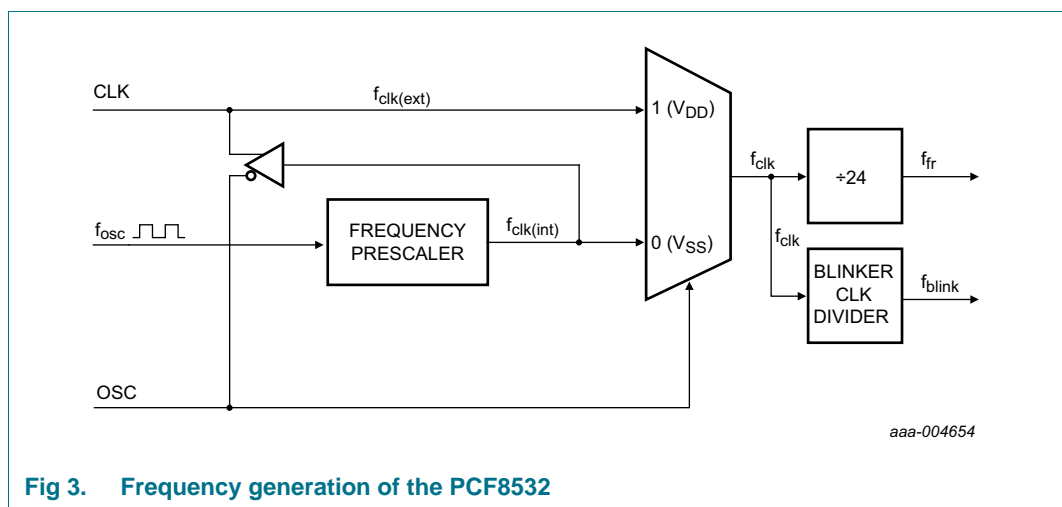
CLK

$f_{clk(ext)}$

1 ($V_{DD}$)

$f_{clk}$

÷24

$f_{fr}$

$f_{osc}$

FREQUENCY PRESCALER

$f_{clk(int)}$

0 ($V_{SS}$)

$f_{clk}$

BLINKER CLK DIVIDER

$f_{blink}$

OSC

aaa-004654

Fig 3. Frequency generation of the PCF8532